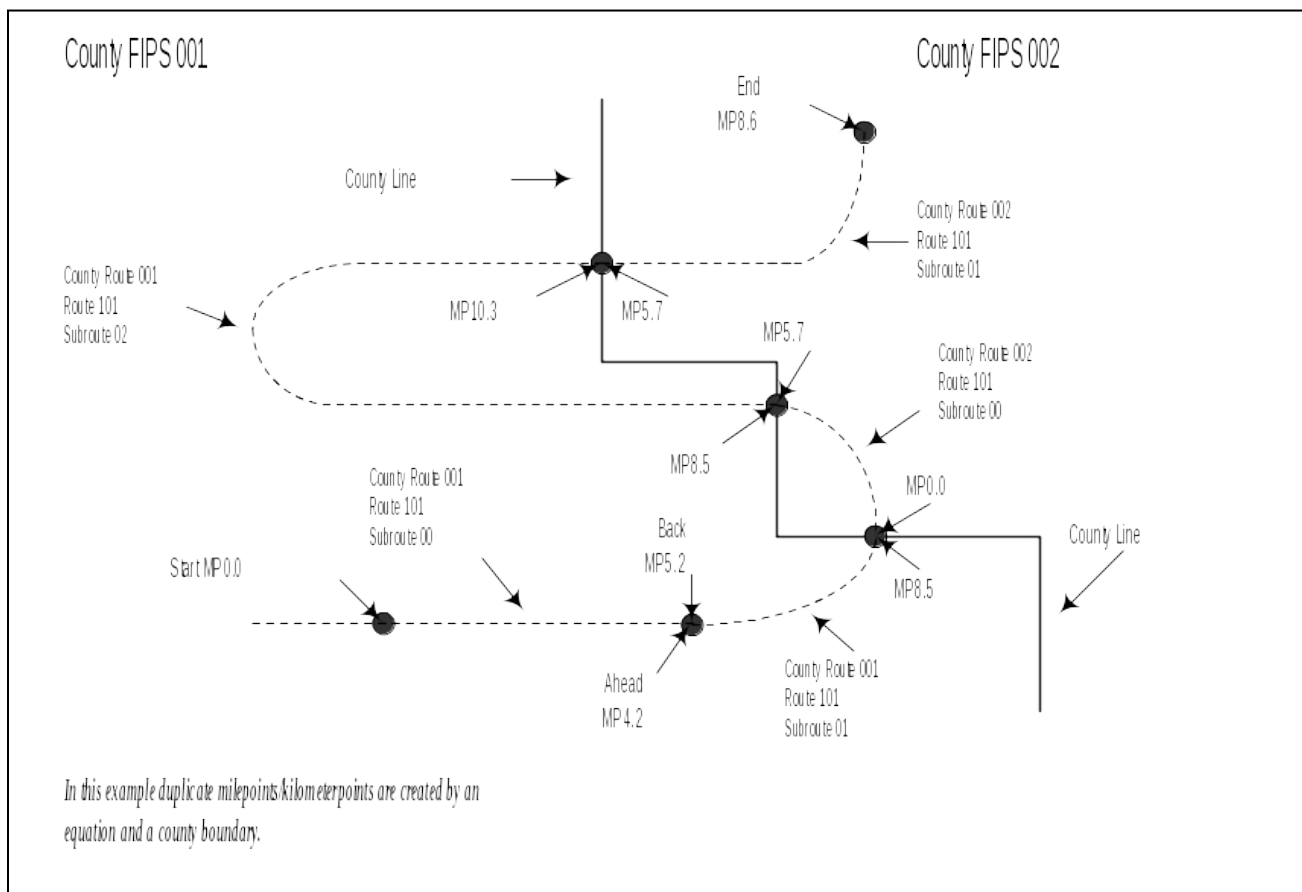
County FIPS 001

County FIPS 002

End
MP8.6

County Line

County Route 002
Route 101
Subroute 01

County Route 001
Route 101
Subroute 02

MP10.3

MP5.7

MP5.7

County Route 002
Route 101
Subroute 00

MP8.5

MP0.0

County Route 001
Route 101
Subroute 00

Back
MP5.2

County Line

Start MP0.0

MP8.5

Ahead
MP4.2

County Route 001
Route 101
Subroute 01

In this example duplicate milepoints/kilometerpoints are created by an equation and a county boundary.